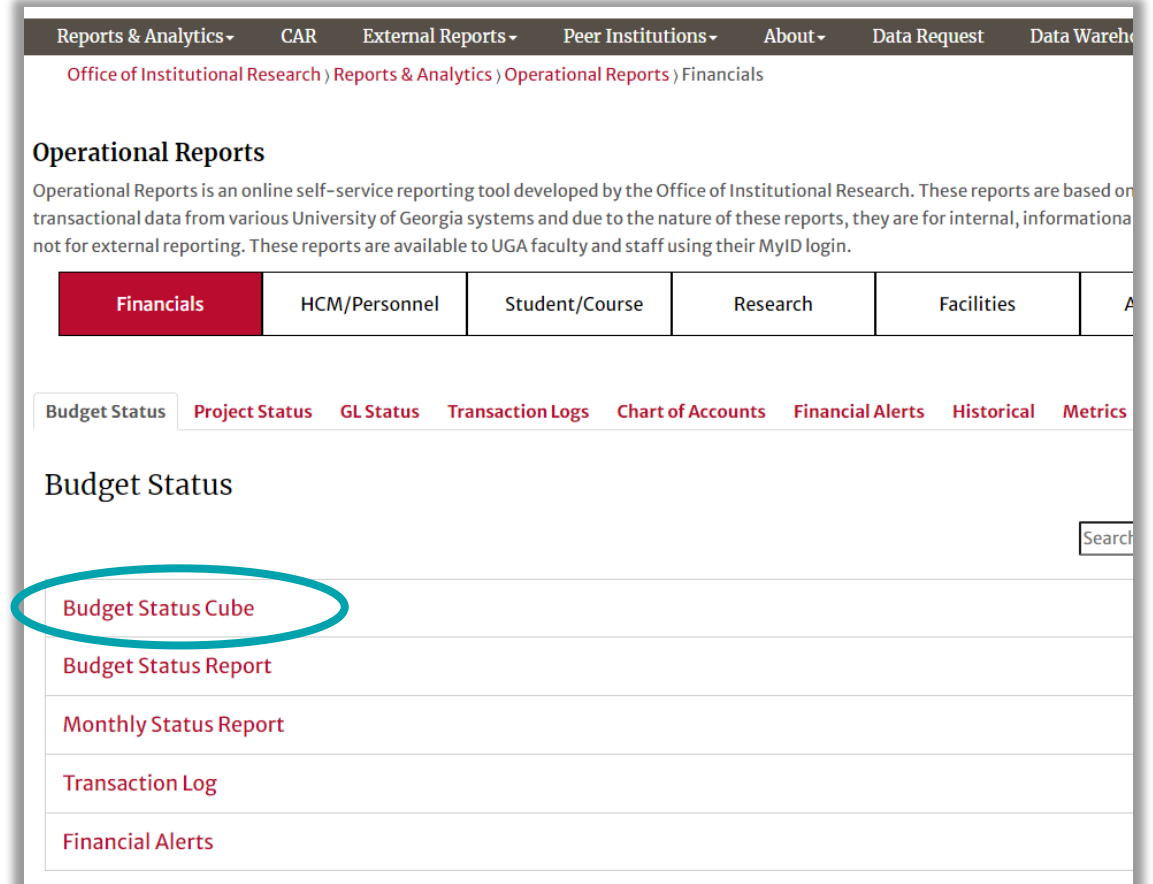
Reports & Analytics▾ CAR External Reports▾ Peer Institutions▾ About▾ Data Request Data Wareh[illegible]

Office of Institutional Research › Reports & Analytics › Operational Reports › Financials

Operational Reports

Operational Reports is an online self-service reporting tool developed by the Office of Institutional Research. These reports are based on transactional data from various University of Georgia systems and due to the nature of these reports, they are for internal, informationa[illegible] not for external reporting. These reports are available to UGA faculty and staff using their MyID login.

| Financials | HCM/Personnel | Student/Course | Research | Facilities | A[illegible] |
|---|---|---|---|---|---|

Budget Status Project Status GL Status Transaction Logs Chart of Accounts Financial Alerts Historical Metrics

Budget Status

Search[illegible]

Budget Status Cube

Budget Status Report

Monthly Status Report

Transaction Log

Financial Alerts